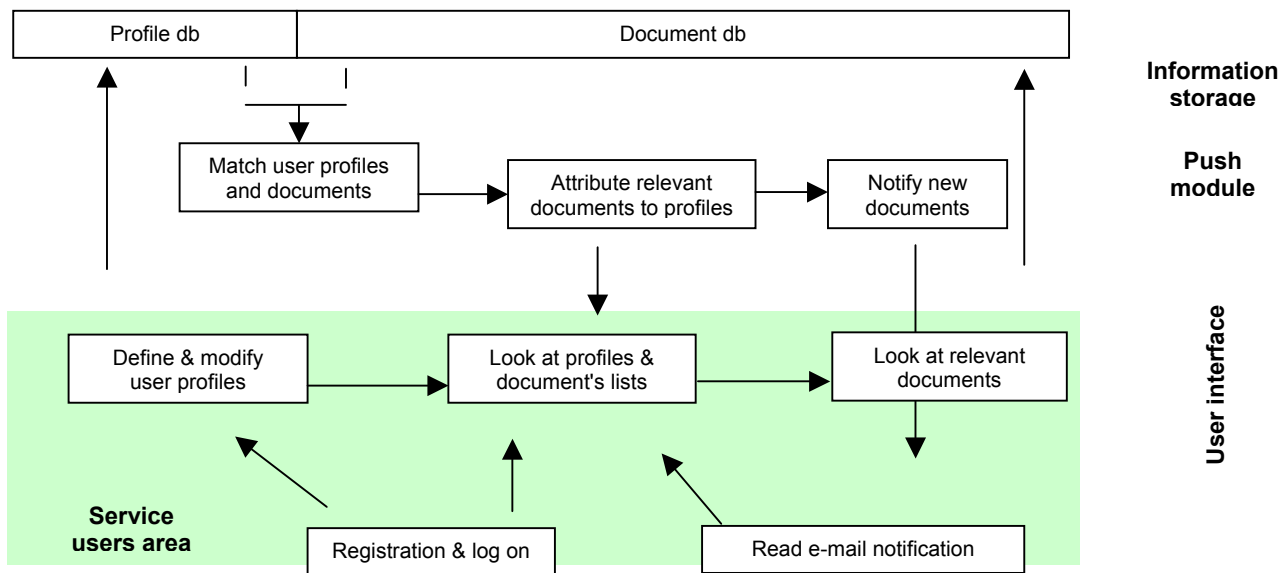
Profile db

Document db

Information storage

Match user profiles and documents

Attribute relevant documents to profiles

Notify new documents

Push module

Define & modify user profiles

Look at profiles & document's lists

Look at relevant documents

User interface

Service users area

Registration & log on

Read e-mail notification